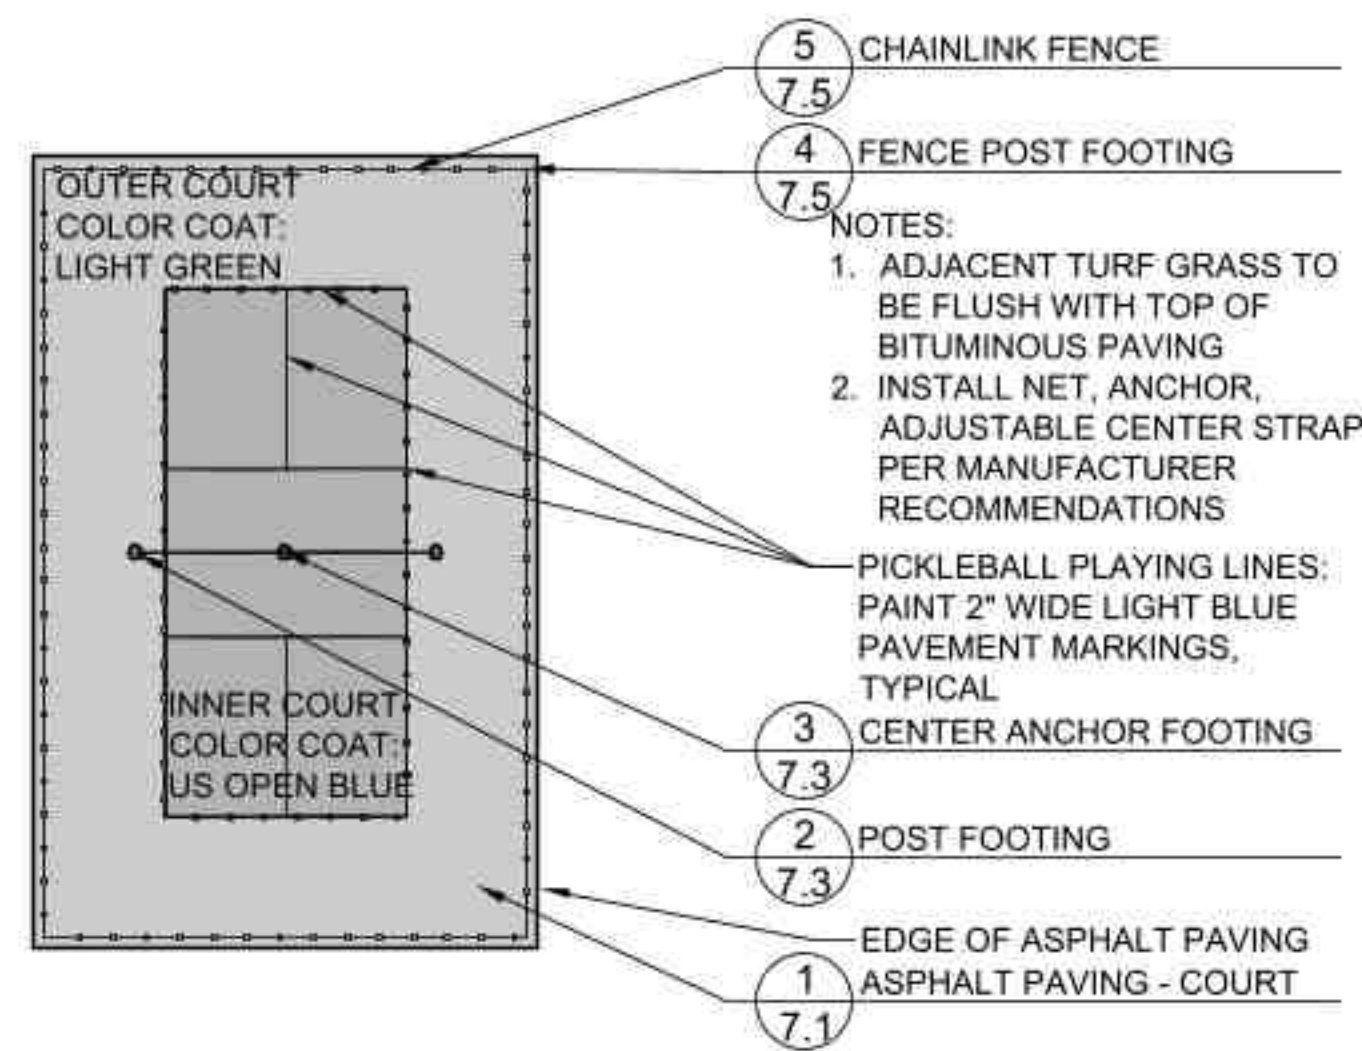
OUTER COURT COLOR COAT: LIGHT GREEN

INNER COURT COLOR COAT: US OPEN BLUE

5
7.5
CHAINLINK FENCE

4
7.5
FENCE POST FOOTING

NOTES:
1. ADJACENT TURF GRASS TO BE FLUSH WITH TOP OF BITUMINOUS PAVING
2. INSTALL NET, ANCHOR, ADJUSTABLE CENTER STRAP PER MANUFACTURER RECOMMENDATIONS

PICKLEBALL PLAYING LINES: PAINT 2" WIDE LIGHT BLUE PAVEMENT MARKINGS, TYPICAL

3
7.3
CENTER ANCHOR FOOTING

2
7.3
POST FOOTING

EDGE OF ASPHALT PAVING

1
7.1
ASPHALT PAVING - COURT